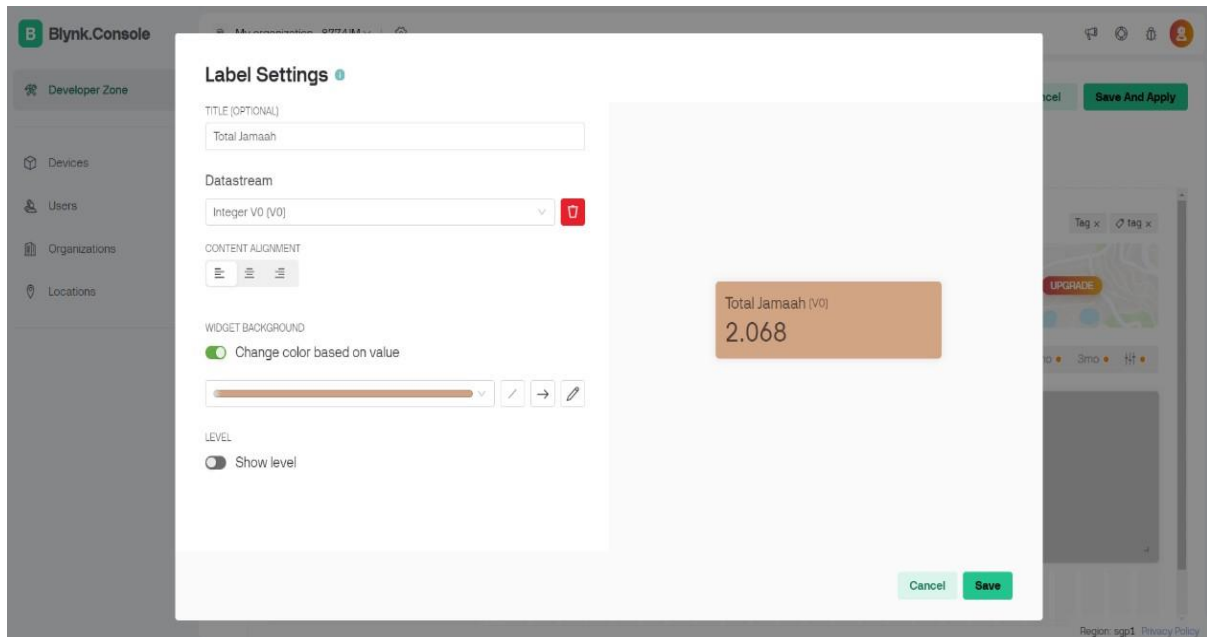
B Blynk.Console

My organization - 8774JM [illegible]

Developer Zone

Devices

Users

Organizations

Locations

Label Settings

TITLE (OPTIONAL)

Total Jamaah

Datastream

Integer V0 (V0)

CONTENT ALIGNMENT

WIDGET BACKGROUND

Change color based on value

LEVEL

Show level

Total Jamaah (V0)
2.068

Cancel

Save

ncel

Save And Apply

Tag ×

tag ×

UPGRADE

3mo

Region: sgp1

Privacy Policy